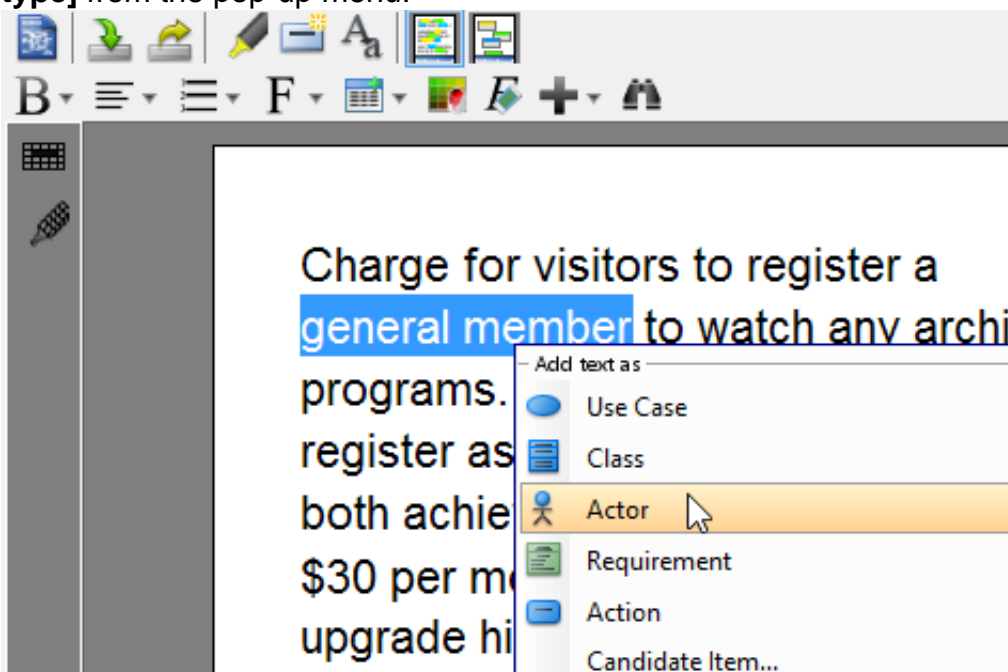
type] from the pop-up menu.

B F

Charge for visitors to register a general member to watch any archi programs. register as both achie \$30 per m upgrade hi

Add text as
Use Case
Class
Actor
Requirement
Action
Candidate Item...